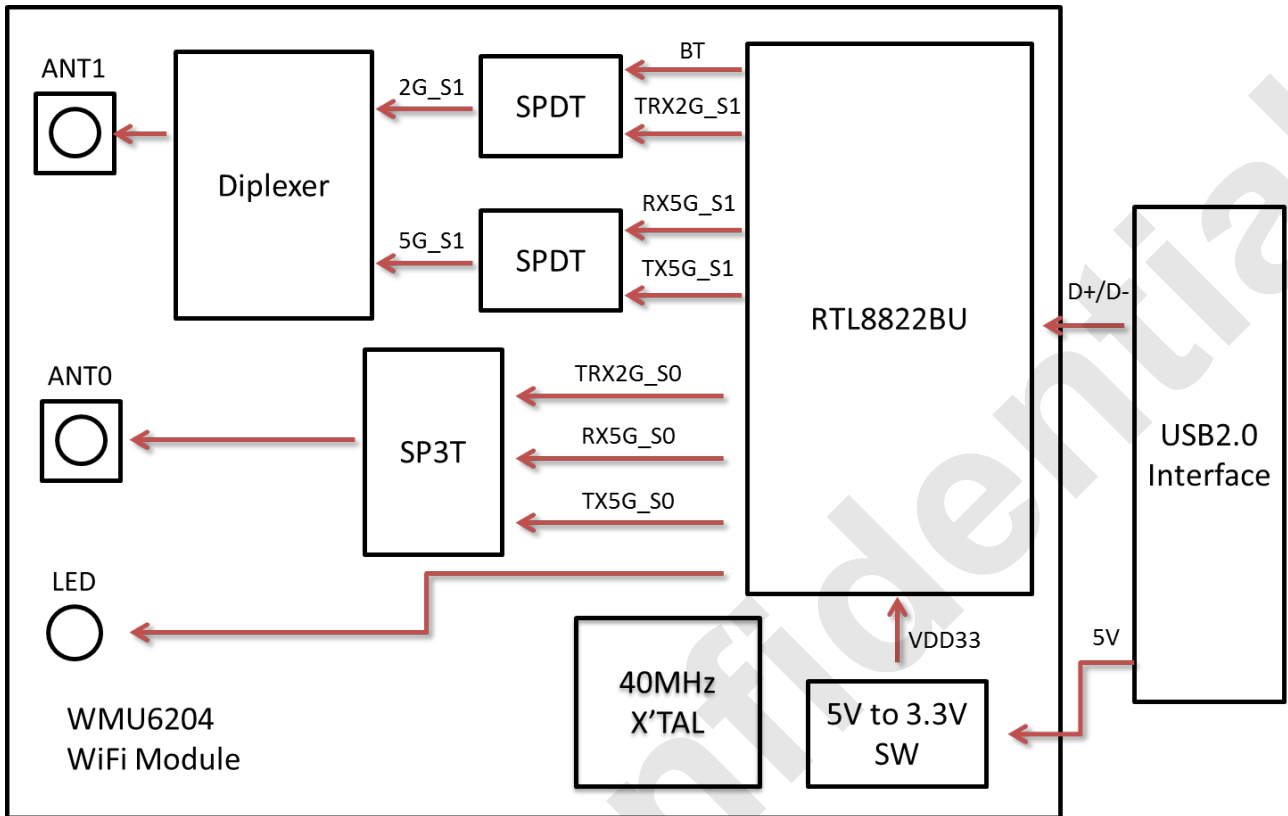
ANT1

Diplexer

2G_S1

SPDT

BT

TRX2G_S1

5G_S1

SPDT

RX5G_S1

TX5G_S1

RTL8822BU

D+/D-

USB2.0 Interface

ANT0

SP3T

TRX2G_S0

RX5G_S0

TX5G_S0

LED

40MHz X'TAL

VDD33

5V

5V to 3.3V SW

WMU6204 WiFi Module

Confidential